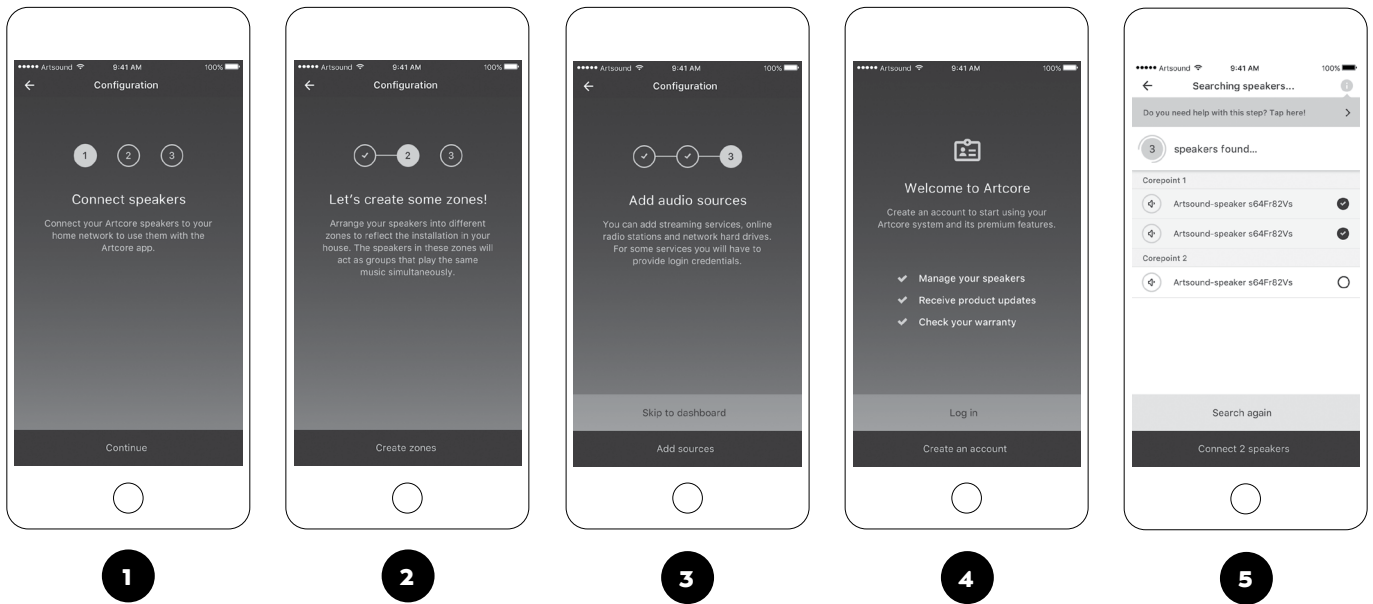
••••• Artsound 9:41 AM 100%
Configuration
1 2 3
Connect speakers
Connect your Artcore speakers to your home network to use them with the Artcore app.
Continue

1

••••• Artsound 9:41 AM 100%
Configuration
2 3
Let's create some zones!
Arrange your speakers into different zones to reflect the installation in your house. The speakers in these zones will act as groups that play the same music simultaneously.
Create zones

2

••••• Artsound 9:41 AM 100%
Configuration
3
Add audio sources
You can add streaming services, online radio stations and network hard drives. For some services you will have to provide login credentials.
Skip to dashboard
Add sources

3

••••• Artsound 9:41 AM 100%
Welcome to Artcore
Create an account to start using your Artcore system and its premium features.
Manage your speakers
Receive product updates
Check your warranty
Log in
Create an account

4

••••• Artsound 9:41 AM 100%
Searching speakers...
Do you need help with this step? Tap here!
3 speakers found...
Corepoint 1
Artsound-speaker s64Fr82Vs
Artsound-speaker s64Fr82Vs
Corepoint 2
Artsound-speaker s64Fr82Vs
Search again
Connect 2 speakers

5